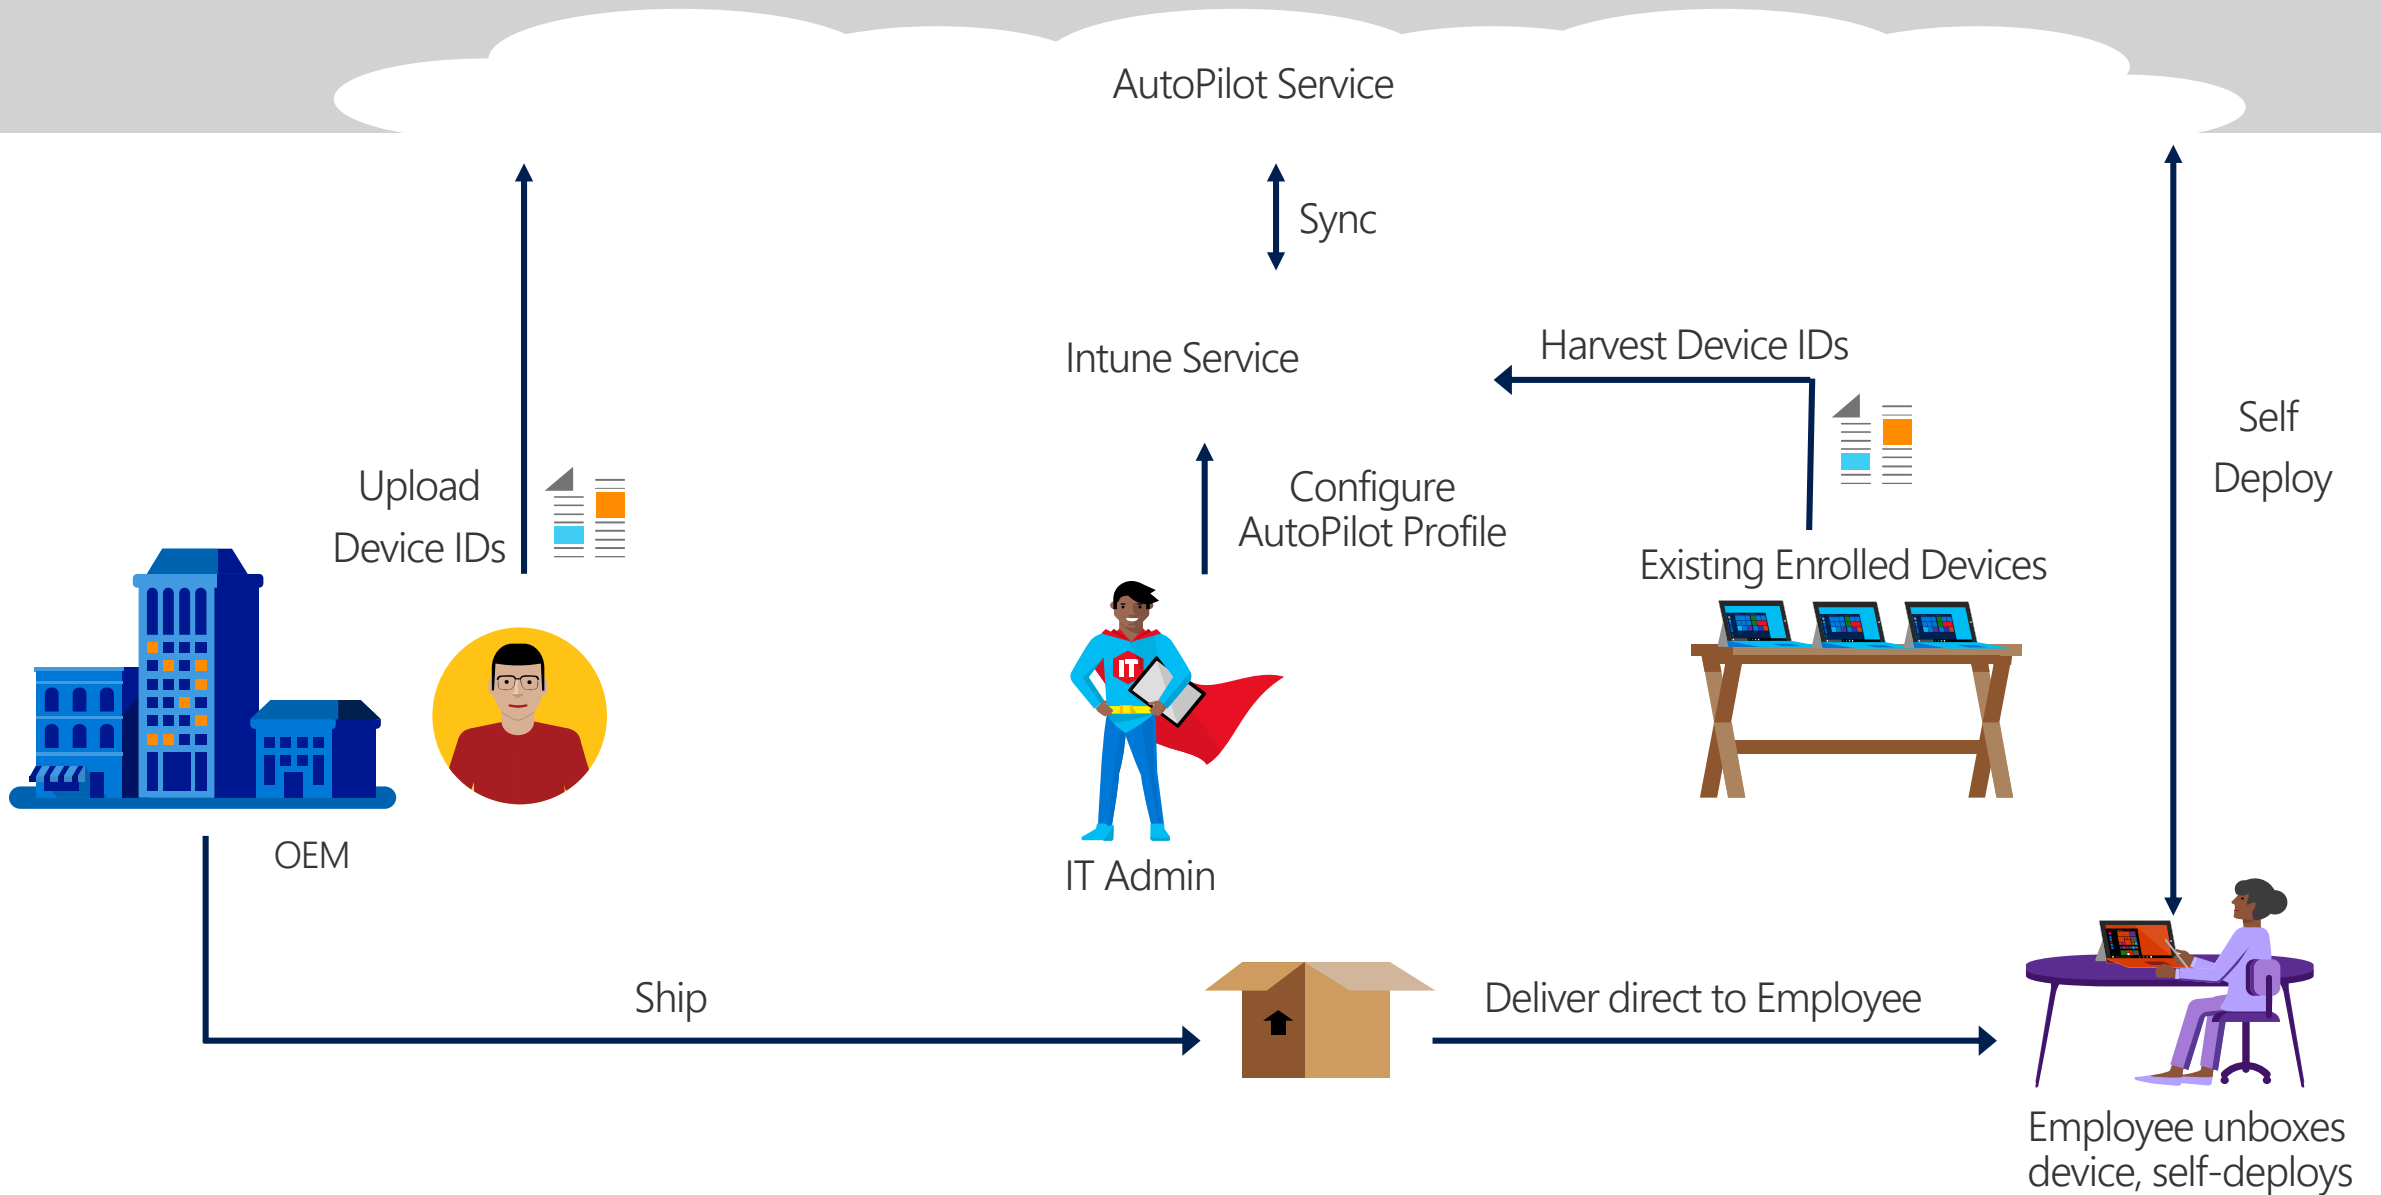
AutoPilot Service

Sync

Intune Service

Harvest Device IDs

Self Deploy

Upload Device IDs

Configure AutoPilot Profile

Existing Enrolled Devices

IT

OEM

IT Admin

Ship

Deliver direct to Employee

Employee unboxes device, self-deploys